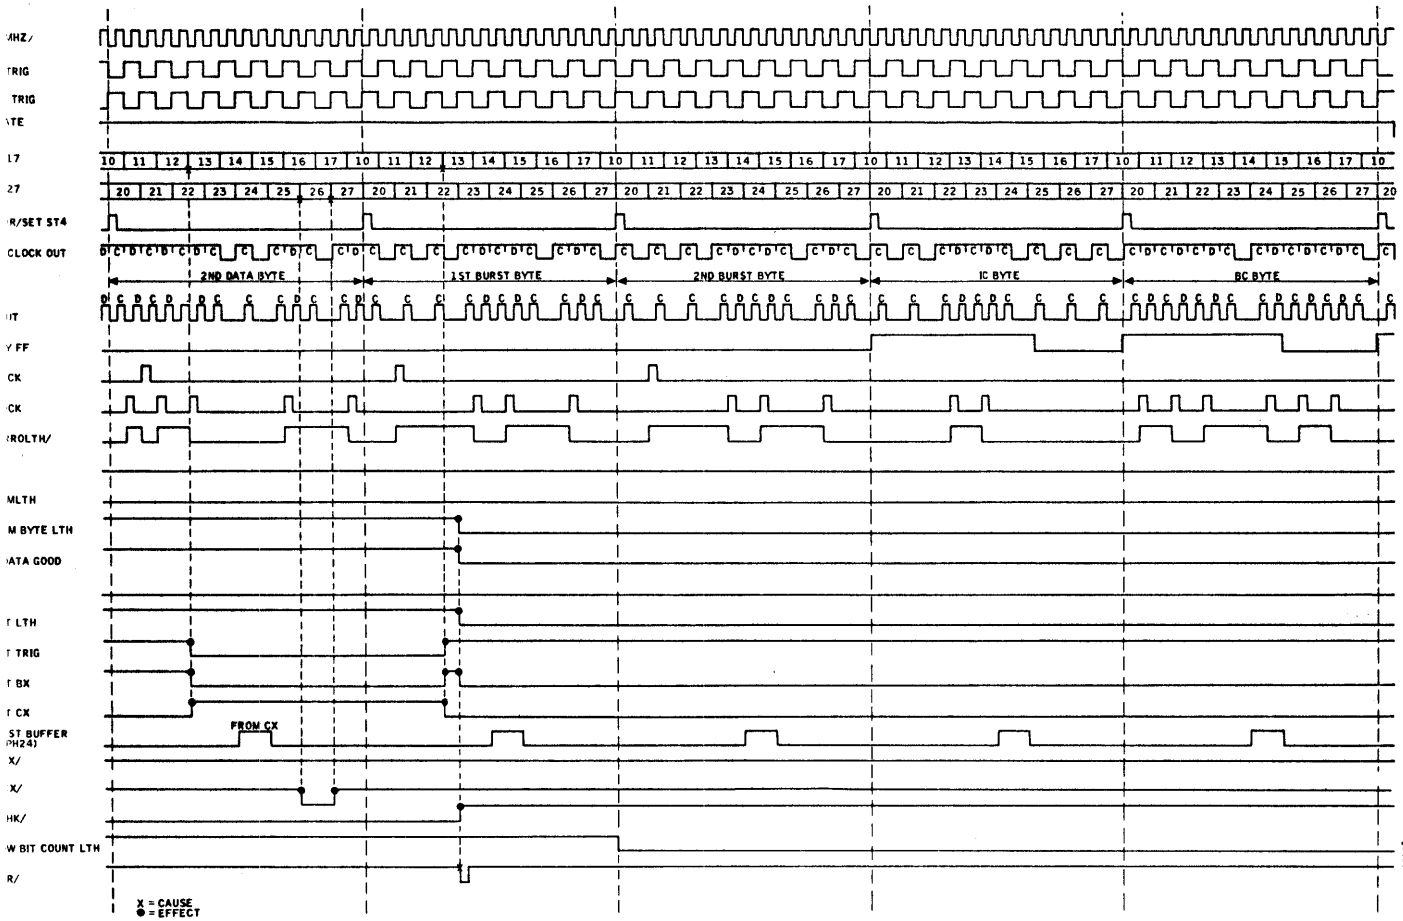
MHZ/
TRIG
TRIG
TE
17
10 11 12 13 14 15 16 17 10 11 12 13 14 15 16 17 10 11 12 13 14 15 16 17 10 11 12 13 14 15 16 17 10 11 12 13 14 15 16 17 10
27
20 21 22 23 24 25 26 27 20 21 22 23 24 25 26 27 20 21 22 23 24 25 26 27 20 21 22 23 24 25 26 27 20 21 22 23 24 25 26 27 20
R/SET ST4
CLOCK OUT
2ND DATA BYTE
1ST BURST BYTE
2ND BURST BYTE
IC BYTE
BC BYTE
IT
Y FF
CK
CK
ROLTH/
MLTH
M BYTE LTH
DATA GOOD
T LTH
T TRIG
T BX
T CX
ST BUFFER PH24)
FROM CX
X/
X/
HK/
W BIT COUNT LTH
R/
X = CAUSE
● = EFFECT